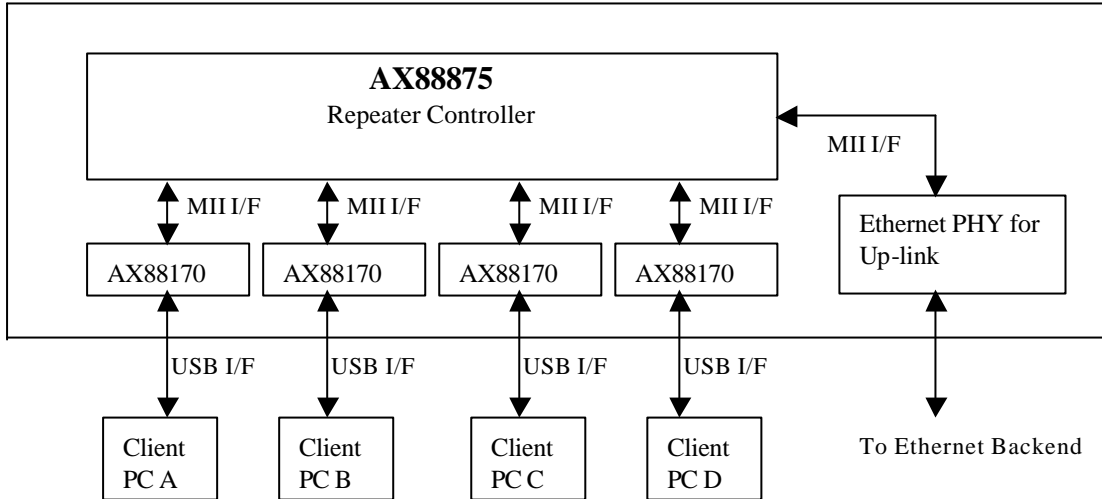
AX88875
Repeater Controller

MII I/F

MII I/F
MII I/F
MII I/F
MII I/F

Ethernet PHY for Up-link

AX88170
AX88170
AX88170
AX88170

USB I/F
USB I/F
USB I/F
USB I/F

Client PC A
Client PC B
Client PC C
Client PC D

To Ethernet Backend